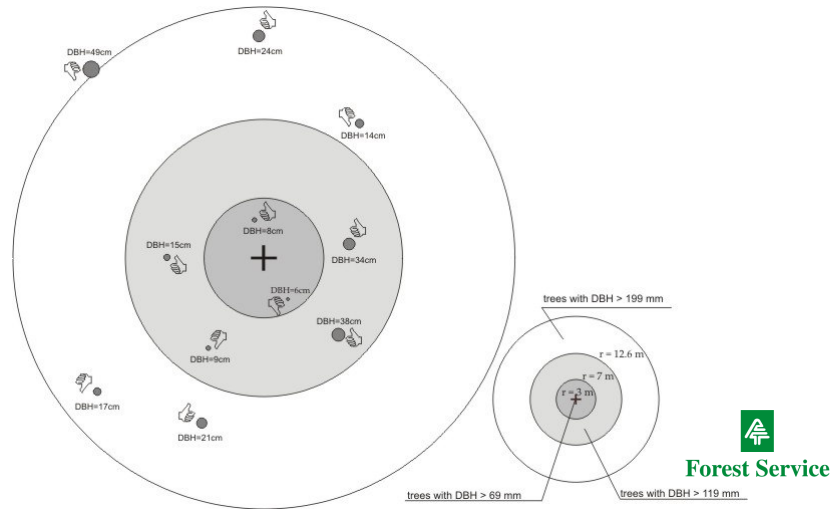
DBH=24cm

DBH=49cm

DBH=14cm

DBH=8cm

DBH=15cm

DBH=34cm

DBH=6cm

DBH=38cm

DBH=9cm

DBH=17cm

DBH=21cm

trees with DBH > 199 mm

r = 12.6 m

r = 7 m

r = 3 m

trees with DBH > 69 mm

trees with DBH > 119 mm

Forest Service